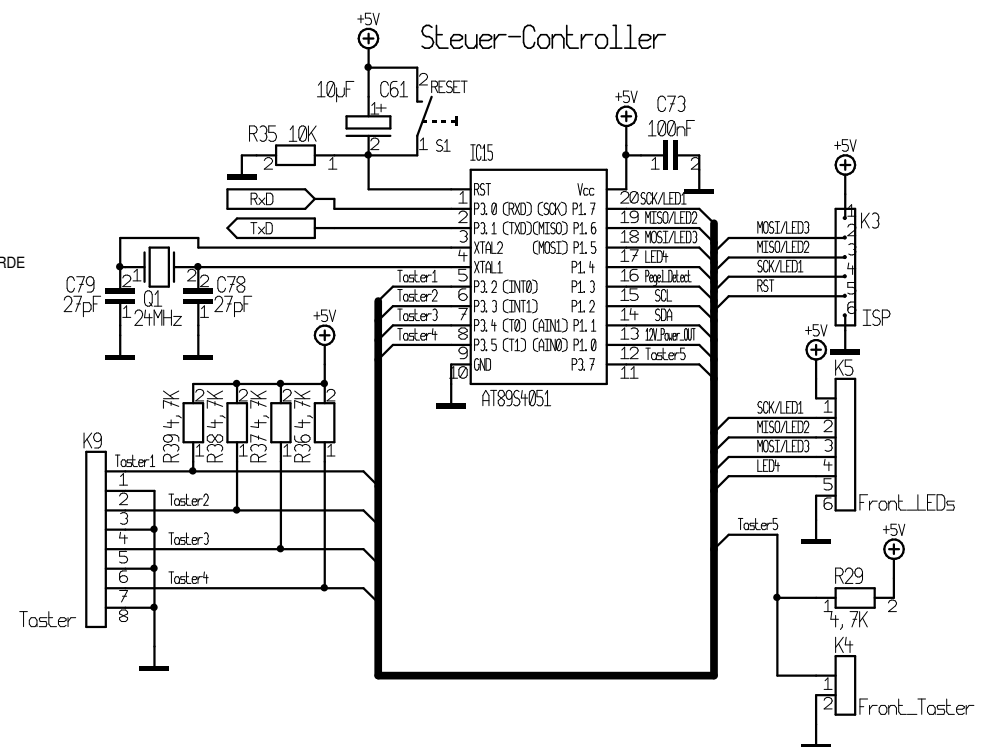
Steuer-Controller

+5V
10µF C61 2 RESET
1+
2 1 S1
R35 10K
2 1

IC15
+5V
C73
100nF
1 2

RxD
TxD
RDE
C79 27pF
2 1
Q1 24MHz
2 1
C78 27pF

1 RST
2 P3.0 (RXD) (SCK) P1.7
3 P3.1 (TXD)(MISO) P1.6
4 XTAL2 (MOSI) P1.5
5 XTAL1 P1.4
6 P3.2 (INT0) P1.3
7 P3.3 (INT1) P1.2
8 P3.4 (T0) (AIN1) P1.1
9 P3.5 (T1) (AIN0) P1.0
10 GND P3.7
Vcc 20
AT89S4051

Toster1
Toster2
Toster3
Toster4

20 SCK/LED1
19 MISO/LED2
18 MOSI/LED3
17 LED4
16 Pegel_Detect
15 SCL
14 SDA
13 12V_Power_OUT
12 Toster5
11

+5V
K3
MOSI/LED3
MISO/LED2
SCK/LED1
RST
1 2 3 4 5 6
ISP

+5V
K5
SCK/LED1 1
MISO/LED2 2
MOSI/LED3 3
LED4 4
5
6
Front_LEDs

+5V
R39 4,7K
R38 4,7K
R37 4,7K
R36 4,7K
2 1

K9
Toster1
1
2 Toster2
3
4 Toster3
5
6 Toster4
7
8
Toster

Toster5
+5V
R29
1 2
4,7K
K4
1
2
Front_Toster